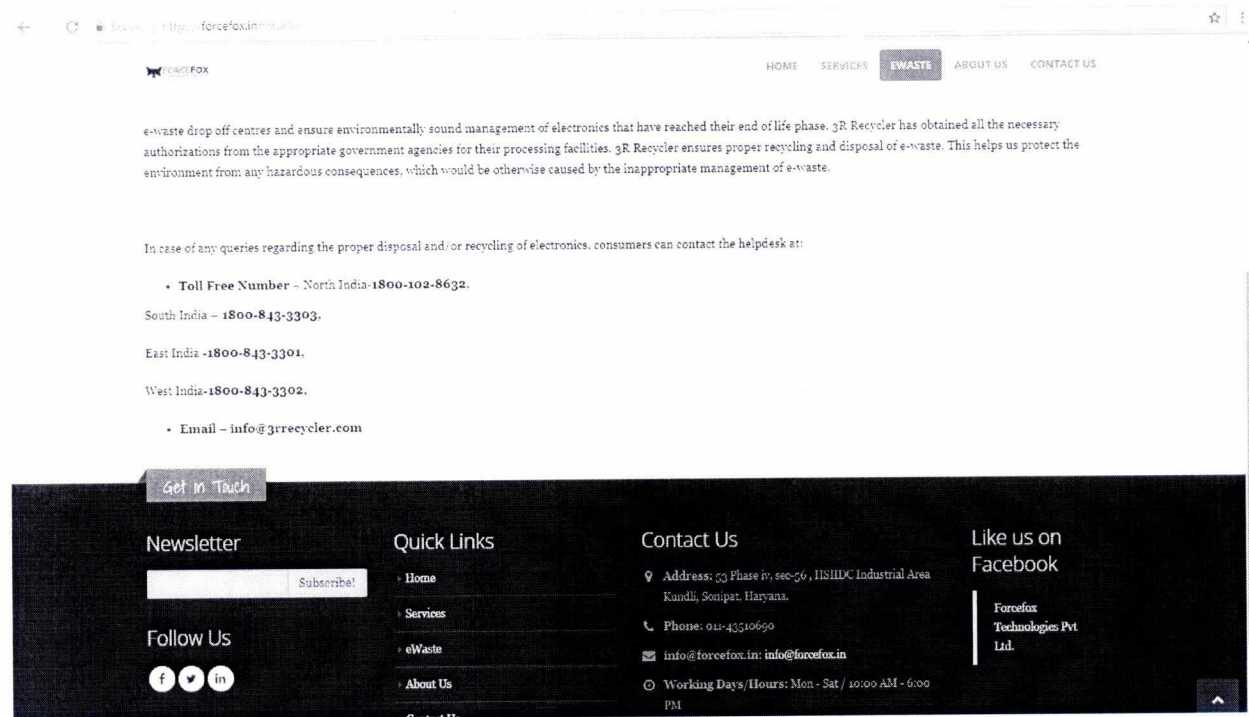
Secure | https://forcefox.in/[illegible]

FORCEFOX

HOME SERVICES EWASTE ABOUT US CONTACT US

e-waste drop off centres and ensure environmentally sound management of electronics that have reached their end of life phase. 3R Recycler has obtained all the necessary authorizations from the appropriate government agencies for their processing facilities. 3R Recycler ensures proper recycling and disposal of e-waste. This helps us protect the environment from any hazardous consequences, which would be otherwise caused by the inappropriate management of e-waste.

In case of any queries regarding the proper disposal and/or recycling of electronics, consumers can contact the helpdesk at:

- Toll Free Number – North India-1800-102-8632,

South India – 1800-843-3303,

East India -1800-843-3301,

West India-1800-843-3302,

- Email – info@3rrecycler.com

Get in Touch

Newsletter

Subscribe!

Follow Us

Quick Links

Home

Services

eWaste

About Us

Contact Us

Address: 53 Phase iv, sec-56 , HSIIDC Industrial Area Kundli, Sonipat, Haryana.

Phone: 011-43510690

info@forcefox.in: info@forcefox.in

Working Days/Hours: Mon - Sat / 10:00 AM - 6:00 PM

Like us on Facebook

Forcefox Technologies Pvt Ltd.